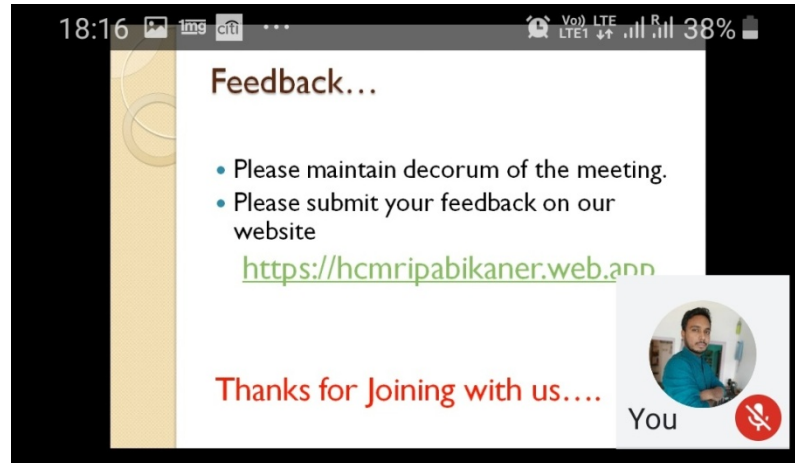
18:16 1mg citi ··· Vo)) LTE1 LTE R 38%

Feedback…

• Please maintain decorum of the meeting.
• Please submit your feedback on our website

https://hcmripabikaner.web.app

Thanks for Joining with us….

You